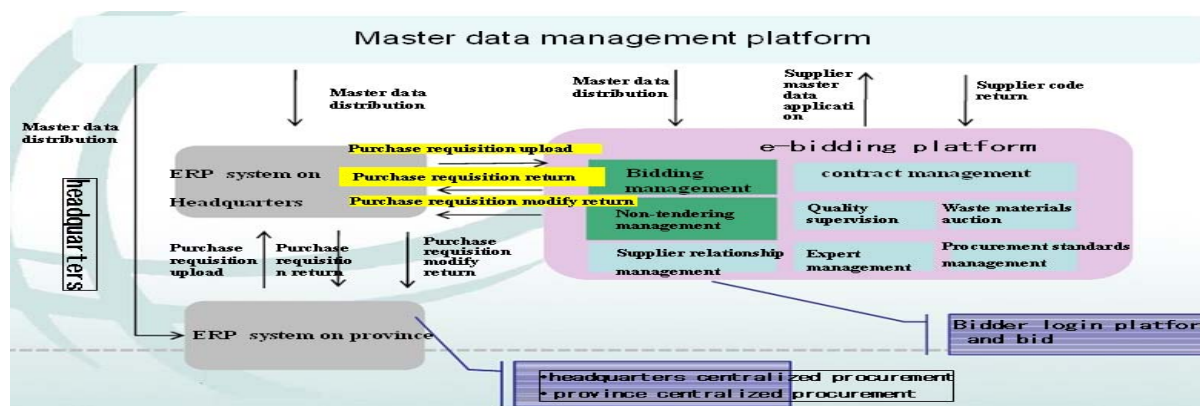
Master data management platform

Master data distribution

Master data distribution

Master data distribution

Supplier master data applicati on

Supplier code return

headquarters

ERP system on Headquarters

Purchase requisition upload

Purchase requisition return

Purchase requisition modify return

e-bidding platform

Bidding management

contract management

Non-tendering management

Quality supervision

Waste materials auction

Supplier relationship management

Expert management

Procurement standards management

Purchase requisition upload

Purchase requisitio n return

Purchase requisition modify return

ERP system on province

Bidder login platfor and bid

•headquarters centralized procurement
• province centralized procurement